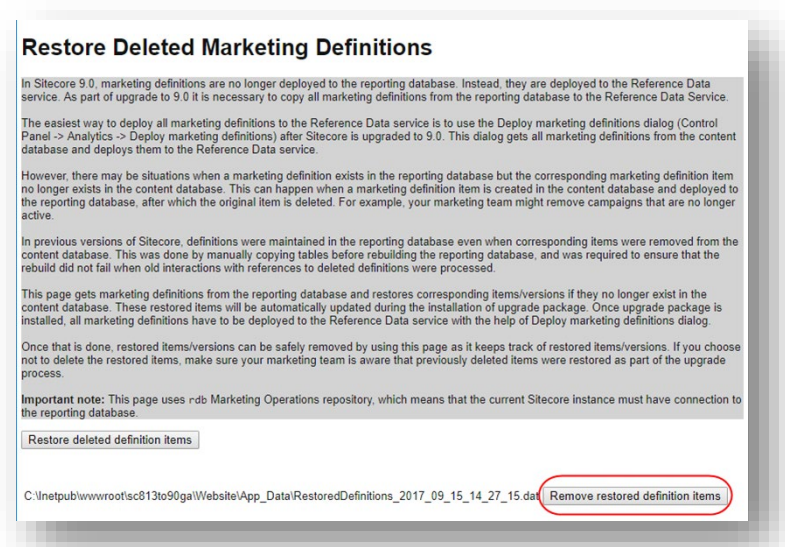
Restore Deleted Marketing Definitions

In Sitecore 9.0, marketing definitions are no longer deployed to the reporting database. Instead, they are deployed to the Reference Data service. As part of upgrade to 9.0 it is necessary to copy all marketing definitions from the reporting database to the Reference Data Service.

The easiest way to deploy all marketing definitions to the Reference Data service is to use the Deploy marketing definitions dialog (Control Panel -> Analytics -> Deploy marketing definitions) after Sitecore is upgraded to 9.0. This dialog gets all marketing definitions from the content database and deploys them to the Reference Data service.

However, there may be situations when a marketing definition exists in the reporting database but the corresponding marketing definition item no longer exists in the content database. This can happen when a marketing definition item is created in the content database and deployed to the reporting database, after which the original item is deleted. For example, your marketing team might remove campaigns that are no longer active.

In previous versions of Sitecore, definitions were maintained in the reporting database even when corresponding items were removed from the content database. This was done by manually copying tables before rebuilding the reporting database, and was required to ensure that the rebuild did not fail when old interactions with references to deleted definitions were processed.

This page gets marketing definitions from the reporting database and restores corresponding items/versions if they no longer exist in the content database. These restored items will be automatically updated during the installation of upgrade package. Once upgrade package is installed, all marketing definitions have to be deployed to the Reference Data service with the help of Deploy marketing definitions dialog.

Once that is done, restored items/versions can be safely removed by using this page as it keeps track of restored items/versions. If you choose not to delete the restored items, make sure your marketing team is aware that previously deleted items were restored as part of the upgrade process.

Important note: This page uses rdb Marketing Operations repository, which means that the current Sitecore instance must have connection to the reporting database.

Restore deleted definition items

C:\Inetpub\wwwroot\sc813to90ga\Website\App_Data\RestoredDefinitions_2017_09_15_14_27_15.dat Remove restored definition items